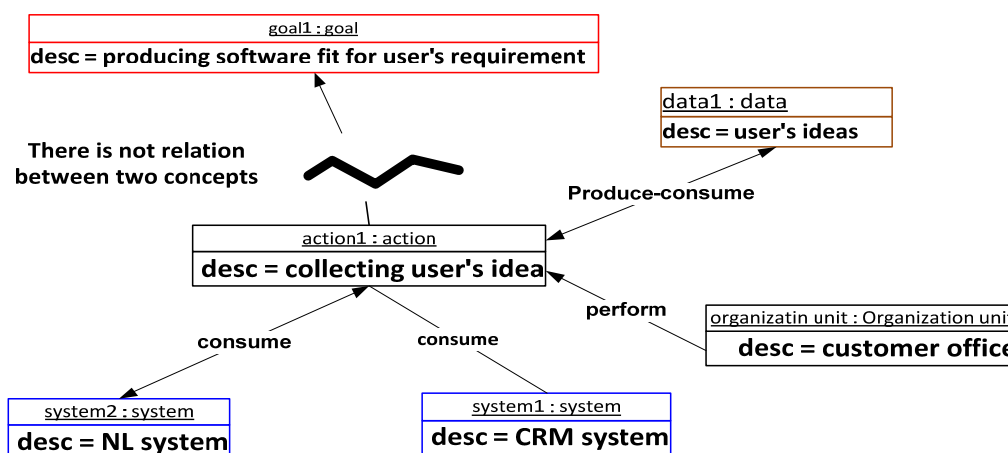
goal1 : goal
desc = producing software fit for user's requirement

data1 : data
desc = user's ideas

There is not relation between two concepts

Produce-consume

action1 : action
desc = collecting user's idea

perform

organizatin unit : Organization unit
desc = customer office

consume

consume

system2 : system
desc = NL system

system1 : system
desc = CRM system